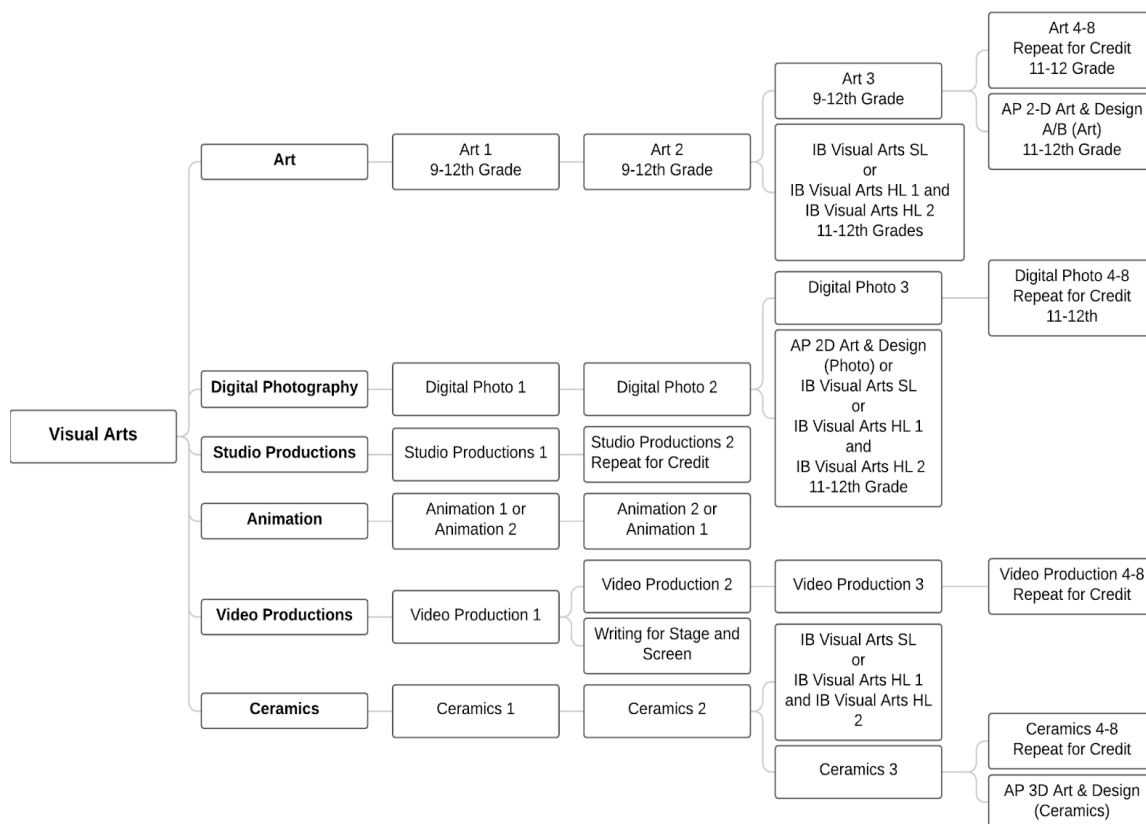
Visual Arts

Art

Art 1
9-12th Grade

Art 2
9-12th Grade

Art 3
9-12th Grade

Art 4-8
Repeat for Credit
11-12 Grade

AP 2-D Art & Design
A/B (Art)
11-12th Grade

IB Visual Arts SL
or
IB Visual Arts HL 1 and
IB Visual Arts HL 2
11-12th Grades

Digital Photography

Digital Photo 1

Digital Photo 2

Digital Photo 3

Digital Photo 4-8
Repeat for Credit
11-12th

AP 2D Art & Design
(Photo) or
IB Visual Arts SL
or
IB Visual Arts HL 1
and
IB Visual Arts HL 2
11-12th Grade

Studio Productions

Studio Productions 1

Studio Productions 2
Repeat for Credit

Animation

Animation 1 or
Animation 2

Animation 2 or
Animation 1

Video Productions

Video Production 1

Video Production 2

Video Production 3

Video Production 4-8
Repeat for Credit

Writing for Stage and
Screen

IB Visual Arts SL
or
IB Visual Arts HL 1
and IB Visual Arts HL
2

Ceramics

Ceramics 1

Ceramics 2

Ceramics 3

Ceramics 4-8
Repeat for Credit

AP 3D Art & Design
(Ceramics)